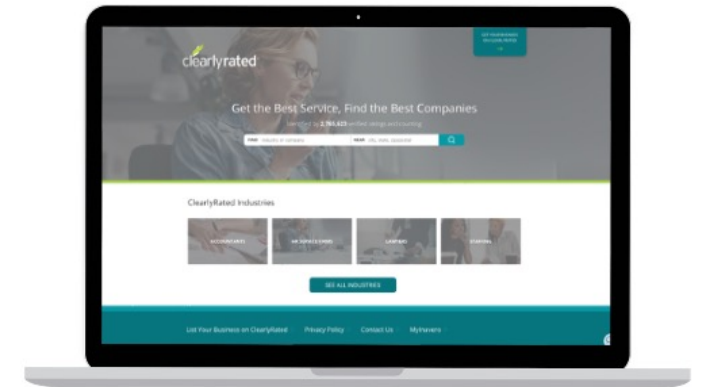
clearlyrated

Get the Best Service, Find the Best Companies

Find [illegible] Near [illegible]

ClearlyRated Industries

ACCOUNTANTS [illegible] LAWYERS STAFFING

SEE ALL INDUSTRIES

List Your Business on ClearlyRated Privacy Policy Contact Us MyHavens